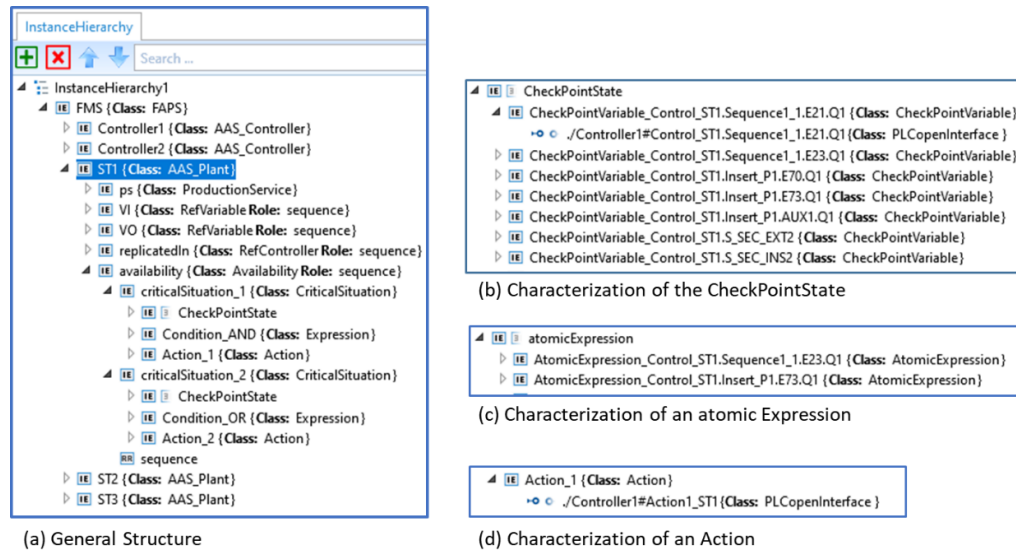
InstanceHierarchy

Search ...

InstanceHierarchy1
IE FMS {Class: FAPS}
IE Controller1 {Class: AAS_Controller}
IE Controller2 {Class: AAS_Controller}
IE ST1 {Class: AAS_Plant}
IE ps {Class: ProductionService}
IE VI {Class: RefVariable Role: sequence}
IE VO {Class: RefVariable Role: sequence}
IE replicatedIn {Class: RefController Role: sequence}
IE availability {Class: Availability Role: sequence}
IE criticalSituation_1 {Class: CriticalSituation}
IE CheckPointState
IE Condition_AND {Class: Expression}
IE Action_1 {Class: Action}
IE criticalSituation_2 {Class: CriticalSituation}
IE CheckPointState
IE Condition_OR {Class: Expression}
IE Action_2 {Class: Action}
RR sequence
IE ST2 {Class: AAS_Plant}
IE ST3 {Class: AAS_Plant}

(a) General Structure

IE CheckPointState
IE CheckPointVariable_Control_ST1.Sequence1_1.E21.Q1 {Class: CheckPointVariable}
./Controller1#Control_ST1.Sequence1_1.E21.Q1 {Class: PLCopenInterface }
IE CheckPointVariable_Control_ST1.Sequence1_1.E23.Q1 {Class: CheckPointVariable}
IE CheckPointVariable_Control_ST1.Insert_P1.E70.Q1 {Class: CheckPointVariable}
IE CheckPointVariable_Control_ST1.Insert_P1.E73.Q1 {Class: CheckPointVariable}
IE CheckPointVariable_Control_ST1.Insert_P1.AUX1.Q1 {Class: CheckPointVariable}
IE CheckPointVariable_Control_ST1.S_SEC_EXT2 {Class: CheckPointVariable}
IE CheckPointVariable_Control_ST1.S_SEC_INS2 {Class: CheckPointVariable}

(b) Characterization of the CheckPointState

IE atomicExpression
IE AtomicExpression_Control_ST1.Sequence1_1.E23.Q1 {Class: AtomicExpression}
IE AtomicExpression_Control_ST1.Insert_P1.E73.Q1 {Class: AtomicExpression}

(c) Characterization of an atomic Expression

IE Action_1 {Class: Action}
./Controller1#Action1_ST1 {Class: PLCopenInterface }

(d) Characterization of an Action